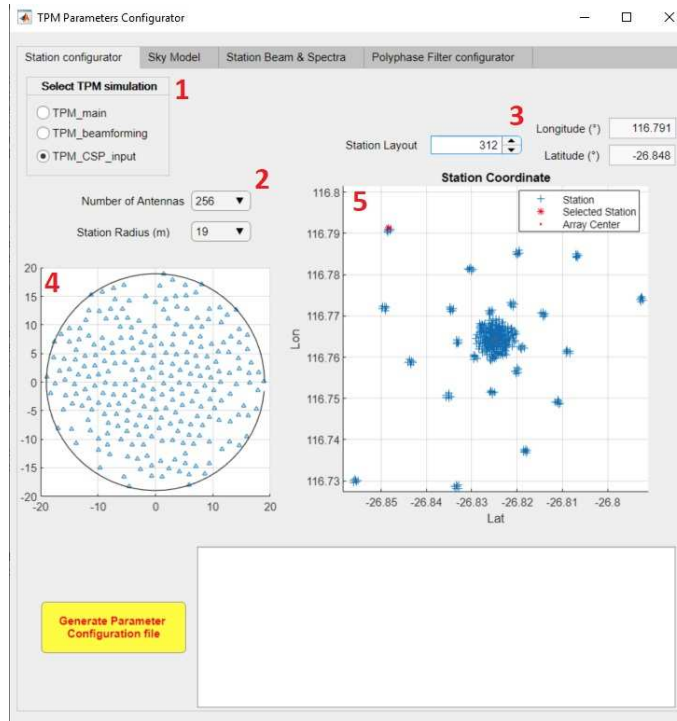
TPM Parameters Configurator

Station configurator | Sky Model | Station Beam & Spectra | Polyphase Filter configurator

Select TPM simulation
1
TPM_main
TPM_beamforming
TPM_CSP_input

3
Station Layout 312
Longitude (°) 116.791
Latitude (°) -26.848

2
Number of Antennas 256
Station Radius (m) 19

4
20
15
10
5
0
-5
-10
-15
-20
-20 -10 0 10 20

5
Station Coordinate
Station
Selected Station
Array Center
116.8
116.79
116.78
116.77
116.76
116.75
116.74
116.73
Lon
-26.85 -26.84 -26.83 -26.82 -26.81 -26.8
Lat

Generate Parameter Configuration file